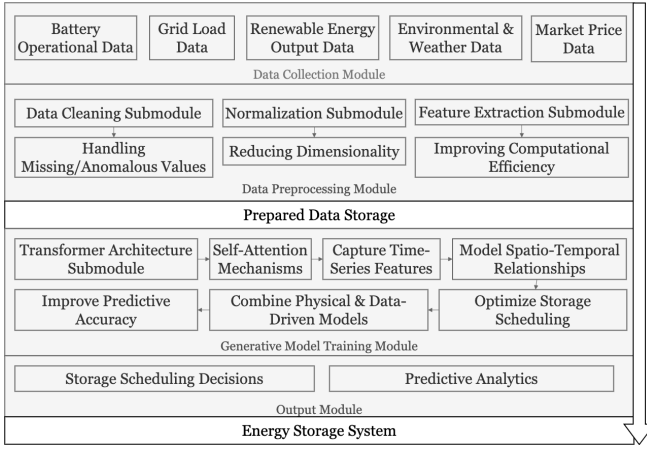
Battery Operational Data

Grid Load Data

Renewable Energy Output Data

Environmental & Weather Data

Market Price Data

Data Collection Module

Data Cleaning Submodule

Normalization Submodule

Feature Extraction Submodule

Handling Missing/Anomalous Values

Reducing Dimensionality

Improving Computational Efficiency

Data Preprocessing Module

Prepared Data Storage

Transformer Architecture Submodule

Self-Attention Mechanisms

Capture Time-Series Features

Model Spatio-Temporal Relationships

Improve Predictive Accuracy

Combine Physical & Data-Driven Models

Optimize Storage Scheduling

Generative Model Training Module

Storage Scheduling Decisions

Predictive Analytics

Output Module

Energy Storage System